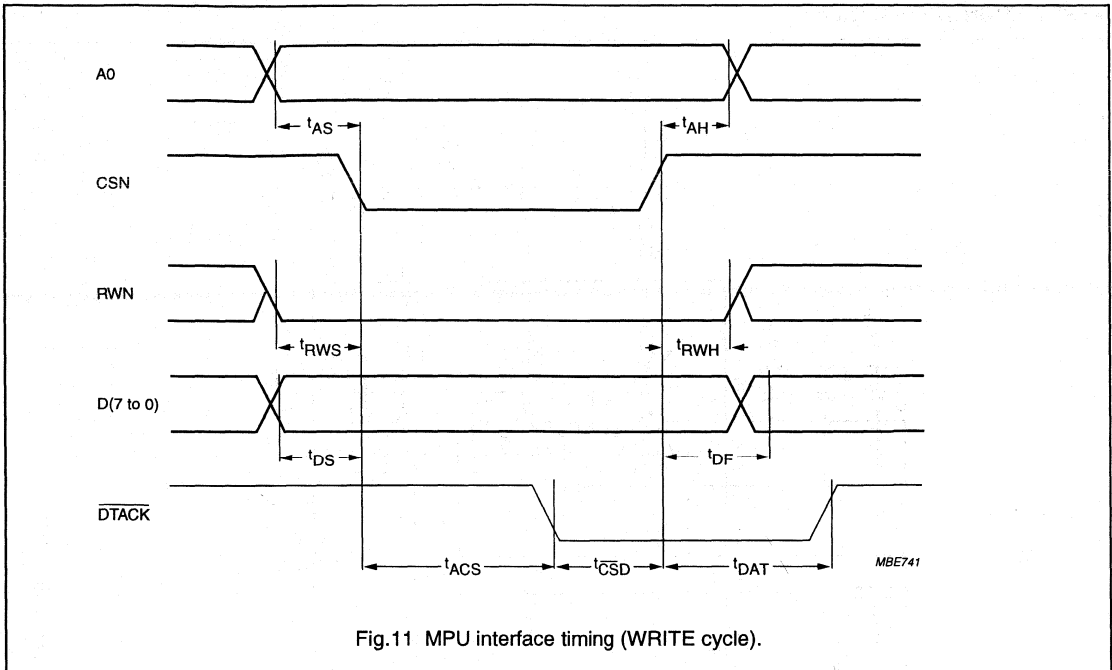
A0

$t_{AS}$

$t_{AH}$

CSN

RWN

$t_{RWS}$

$t_{RWH}$

D(7 to 0)

$t_{DS}$

$t_{DF}$

$\overline{DTACK}$

$t_{ACS}$

$t_{\overline{CS}D}$

$t_{DAT}$

MBE741

Fig.11 MPU interface timing (WRITE cycle).